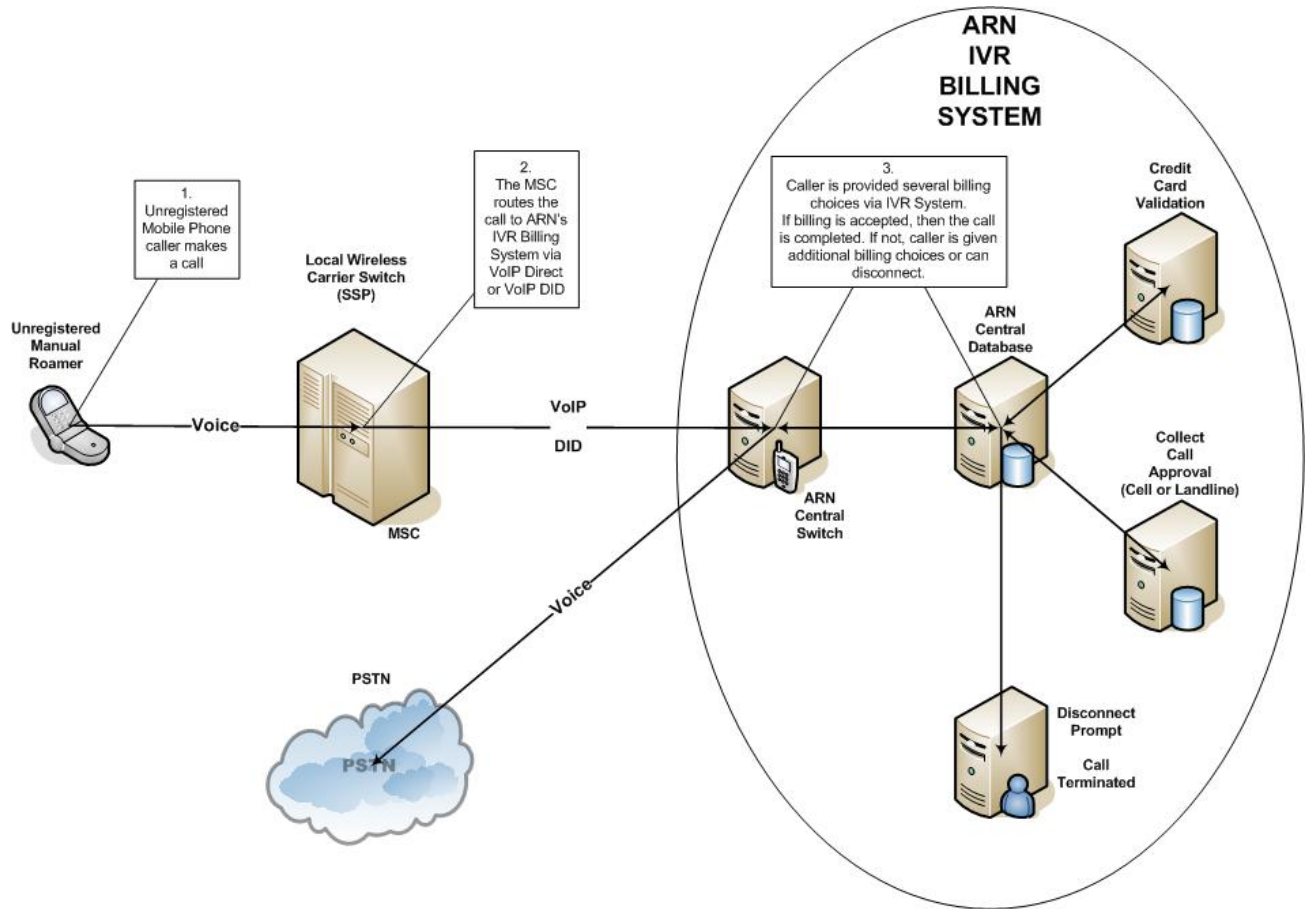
ARN IVR BILLING SYSTEM

1. Unregistered Mobile Phone caller makes a call

2. The MSC routes the call to ARN's IVR Billing System via VoIP Direct or VoIP DID

3. Caller is provided several billing choices via IVR System. If billing is accepted, then the call is completed. If not, caller is given additional billing choices or can disconnect.

Credit Card Validation

Unregistered Manual Roamer

Local Wireless Carrier Switch (SSP)

ARN Central Database

Voice

VoIP

DID

Collect Call Approval (Cell or Landline)

MSC

ARN Central Switch

Voice

PSTN

PSTN

Disconnect Prompt

Call Terminated